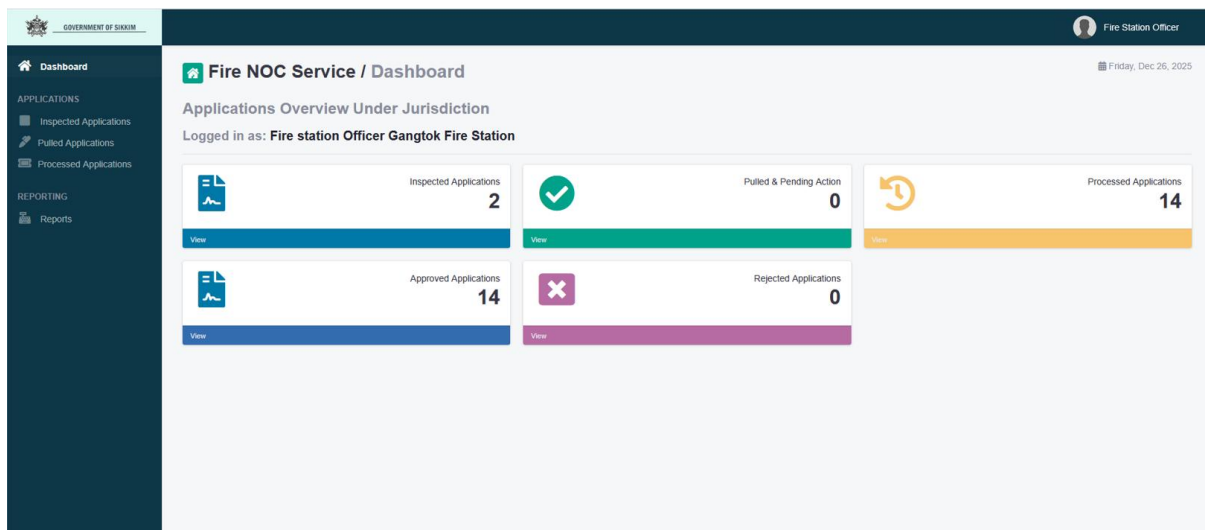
GOVERNMENT OF SIKKIM

Fire Station Officer

Dashboard

APPLICATIONS

Inspected Applications

Pulled Applications

Processed Applications

REPORTING

Reports

Fire NOC Service / Dashboard

Friday, Dec 26, 2025

Applications Overview Under Jurisdiction

Logged in as: Fire station Officer Gangtok Fire Station

Inspected Applications
2
View

Pulled & Pending Action
0
View

Processed Applications
14
View

Approved Applications
14
View

Rejected Applications
0
View